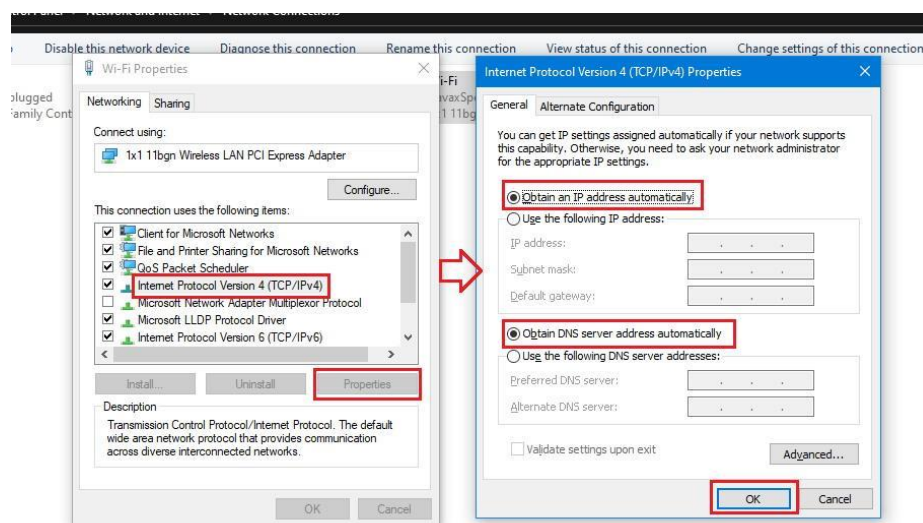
Disable this network device Diagnose this connection Rename this connection View status of this connection Change settings of this connection

plugged
Family Cont

Wi-Fi Properties

Networking Sharing

Connect using:

1x1 11bgn Wireless LAN PCI Express Adapter

Configure...

This connection uses the following items:

Client for Microsoft Networks
File and Printer Sharing for Microsoft Networks
QoS Packet Scheduler
Internet Protocol Version 4 (TCP/IPv4)
Microsoft Network Adapter Multiplexor Protocol
Microsoft LLDP Protocol Driver
Internet Protocol Version 6 (TCP/IPv6)

Install... Uninstall Properties

Description
Transmission Control Protocol/Internet Protocol. The default wide area network protocol that provides communication across diverse interconnected networks.

OK Cancel

i-Fi
avaxSp
11bg

Internet Protocol Version 4 (TCP/IPv4) Properties

General Alternate Configuration

You can get IP settings assigned automatically if your network supports this capability. Otherwise, you need to ask your network administrator for the appropriate IP settings.

Obtain an IP address automatically
Use the following IP address:
IP address:
Subnet mask:
Default gateway:

Obtain DNS server address automatically
Use the following DNS server addresses:
Preferred DNS server:
Alternate DNS server:

Validate settings upon exit

Advanced...

OK Cancel